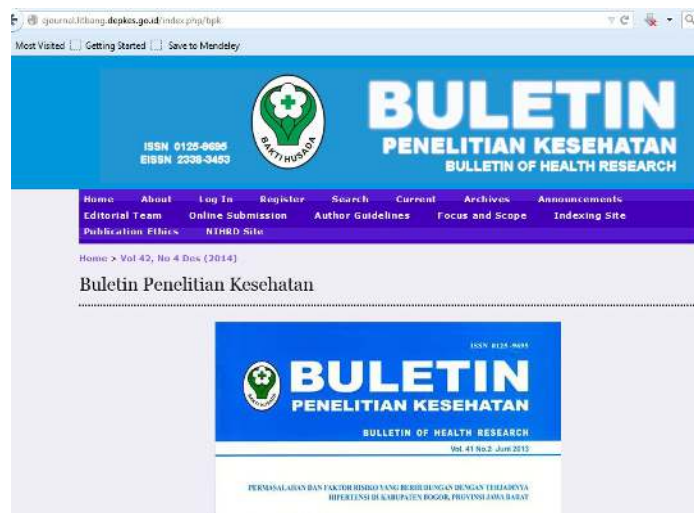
ejournal.litbang.depkes.go.id/index.php/bpk

Most Visited Getting Started Save to Mendeley

ISSN 0125-9695
EISSN 2338-3453

BAKTI HUSADA

BULETIN
PENELITIAN KESEHATAN
BULLETIN OF HEALTH RESEARCH

Home About Log In Register Search Current Archives Announcements
Editorial Team Online Submission Author Guidelines Focus and Scope Indexing Site
Publication Ethics NIHRD Site

Home > Vol 42, No 4 Des (2014)

Buletin Penelitian Kesehatan

ISSN 0125-9695

BULETIN
PENELITIAN KESEHATAN
BULLETIN OF HEALTH RESEARCH
Vol. 41 No.2 Juni 2013

PERMASALAHAN DAN FAKTOR RISIKO YANG BERHUBUNGAN DENGAN TERJADINYA HIPERTENSI DI KABUPATEN BOGOR, PROVINSI JAWA BARAT